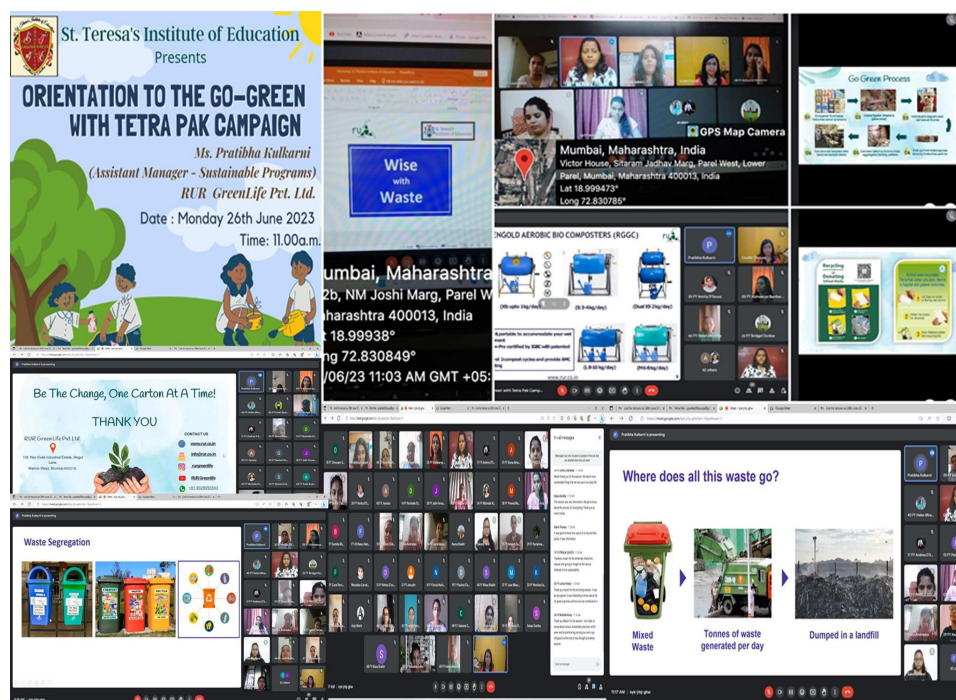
St. Teresa's Institute of Education
Presents
ORIENTATION TO THE GO-GREEN WITH TETRA PAK CAMPAIGN
Ms. Pratibha Kulkarni
(Assistant Manager - Sustainable Programs)
RUR GreenLife Pvt. Ltd.
Date : Monday 26th June 2023
Time: 11.00a.m.

Wise with Waste
umbai, Maharashtra
2b, NM Joshi Marg, Parel W
aharashtra 400013, India
 18.99938°
ng 72.830849°
/06/23 11:03 AM GMT +05:

GPS Map Camera
Mumbai, Maharashtra, India
Victor House, Sitaram Jadhav Marg, Parel West, Lower Parel, Mumbai, Maharashtra 400013, India
Lat 18.999473°
Long 72.830785°

ENGOLD AEROBIC BIO COMPOSTERS (RGGC)

Go Green Process

Be The Change, One Carton At A Time!
THANK YOU
RUR GreenLife Pvt Ltd.
CONTACT US
www.rur.co.in
info@rur.co.in

Pratibha Kulkarni is presenting
Waste Segregation

Where does all this waste go?
Mixed Waste
Tonnes of waste generated per day
Dumped in a landfill